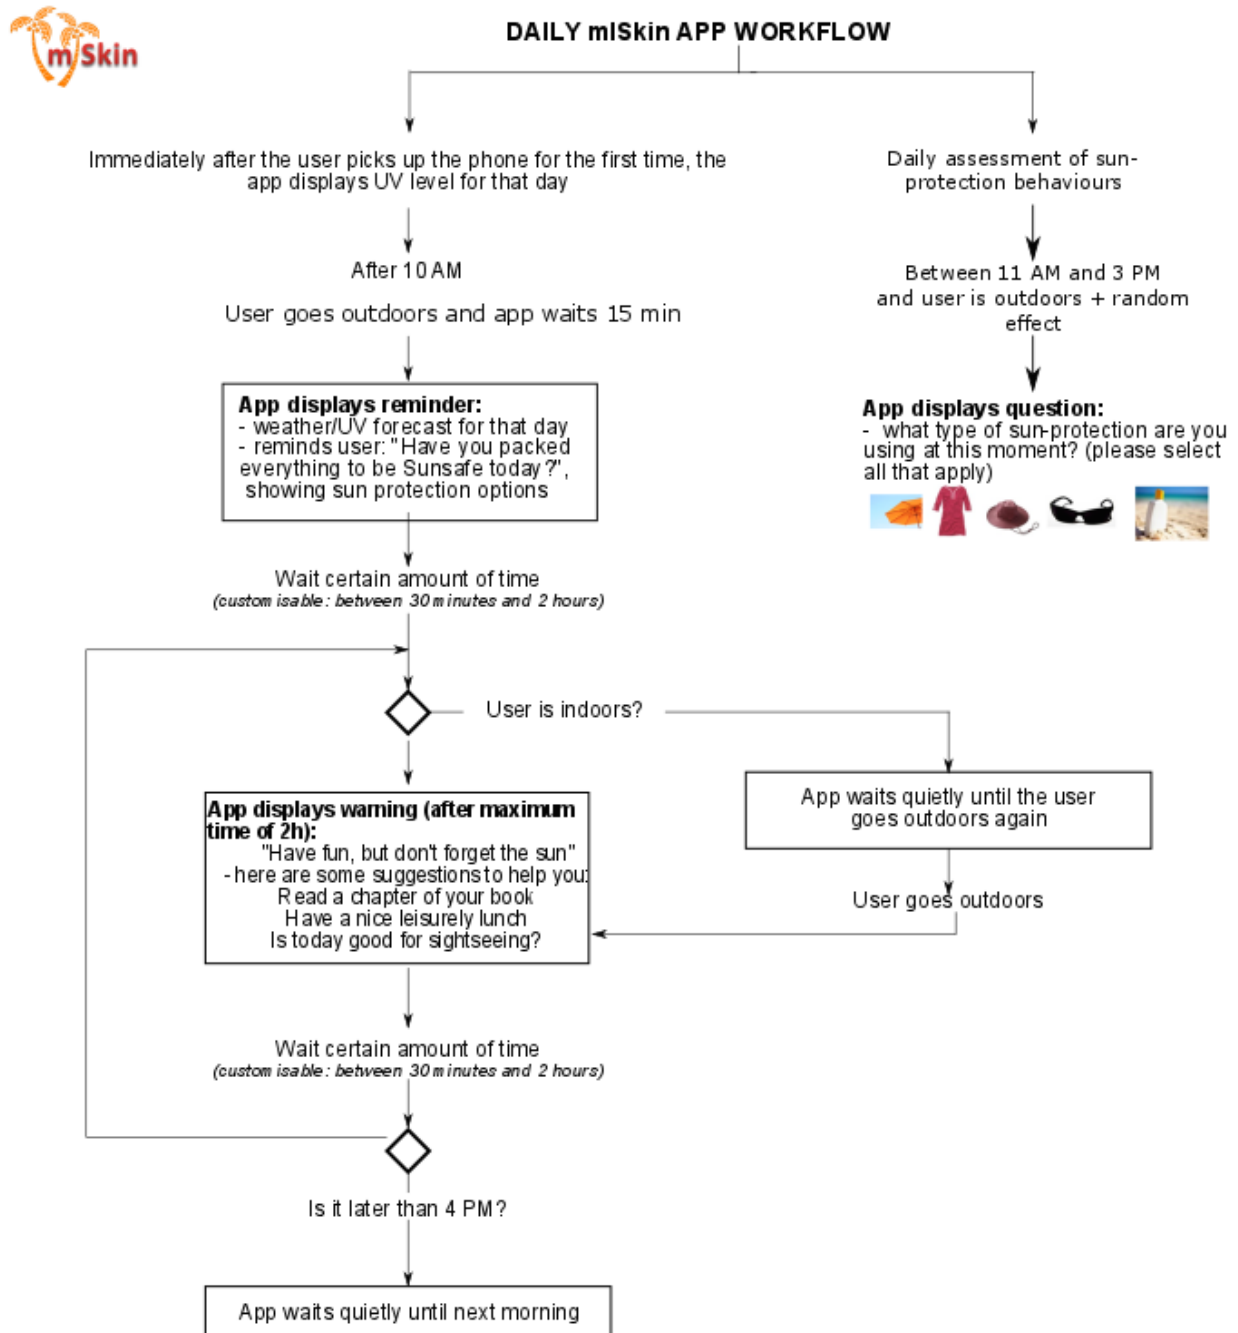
mSkin

DAILY mISkin APP WORKFLOW

Immediately after the user picks up the phone for the first time, the app displays UV level for that day

After 10 AM

User goes outdoors and app waits 15 min

**App displays reminder:**
- weather/UV forecast for that day
- reminds user: "Have you packed everything to be Sunsafe today?", showing sun protection options

Wait certain amount of time
(customisable: between 30 minutes and 2 hours)

User is indoors?

App waits quietly until the user goes outdoors again

User goes outdoors

**App displays warning (after maximum time of 2h):**
"Have fun, but don't forget the sun"
- here are some suggestions to help you:
Read a chapter of your book
Have a nice leisurely lunch
Is today good for sightseeing?

Wait certain amount of time
(customisable: between 30 minutes and 2 hours)

Is it later than 4 PM?

App waits quietly until next morning

Daily assessment of sun-protection behaviours

Between 11 AM and 3 PM and user is outdoors + random effect

**App displays question:**
- what type of sun-protection are you using at this moment? (please select all that apply)